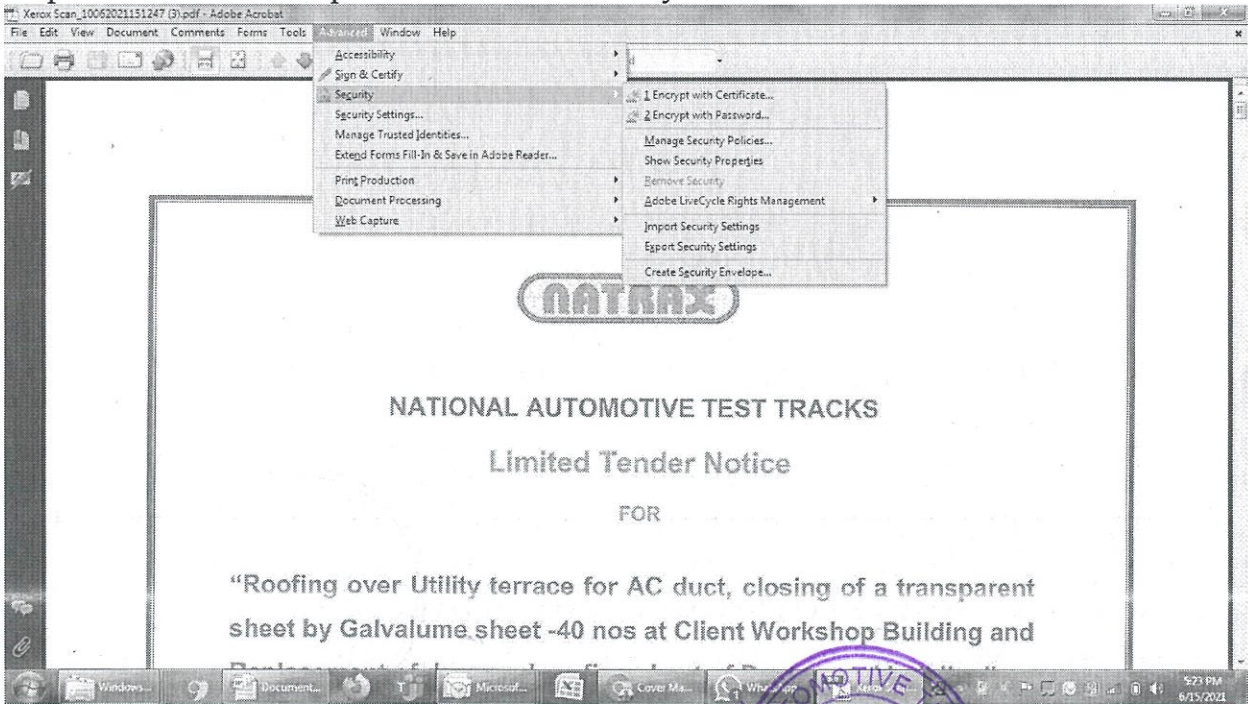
Xerox Scan_10062021151247 (3).pdf - Adobe Acrobat

File Edit View Document Comments Forms Tools Advanced Window Help

Accessibility
Sign & Certify
Security
Security Settings...
Manage Trusted Identities...
Extend Forms Fill-In & Save in Adobe Reader...
Print Production
Document Processing
Web Capture

1 Encrypt with Certificate...
2 Encrypt with Password...
Manage Security Policies...
Show Security Properties
Remove Security
Adobe LiveCycle Rights Management
Import Security Settings
Export Security Settings
Create Security Envelope...

NATRAX

NATIONAL AUTOMOTIVE TEST TRACKS

Limited Tender Notice

FOR

"Roofing over Utility terrace for AC duct, closing of a transparent sheet by Galvalume sheet -40 nos at Client Workshop Building and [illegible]

Windows... Document... Microsof... Cover Ma... WhatsApp Xerox

5:23 PM
6/15/2021

MOTIVE